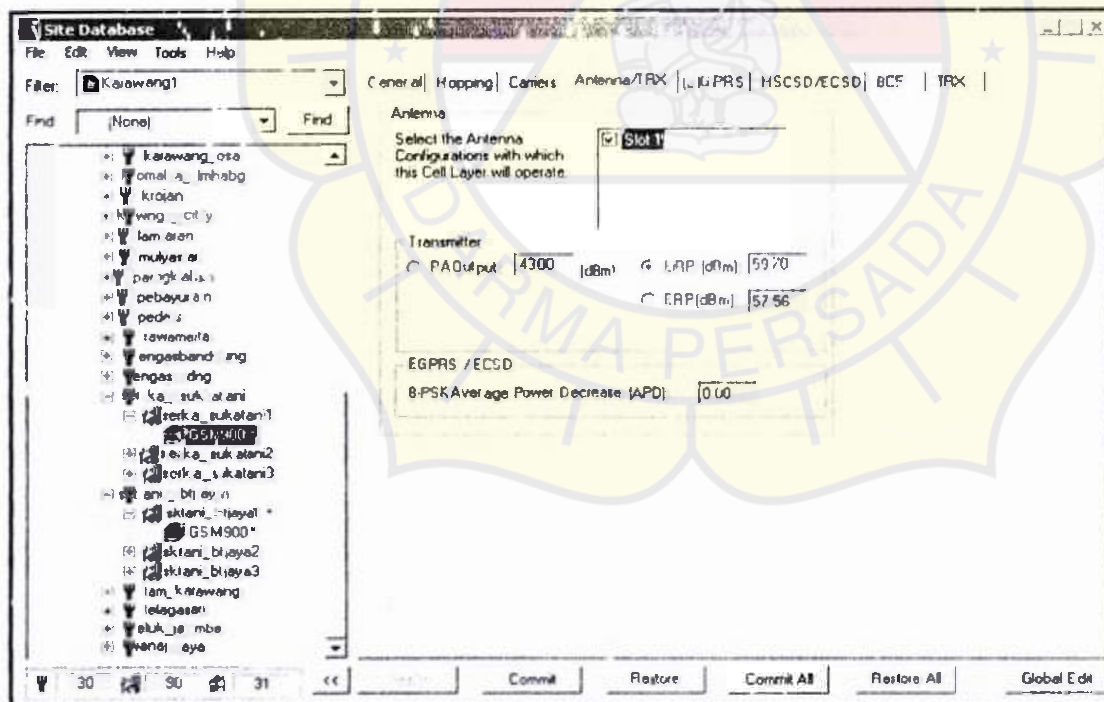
Site Database

File Edit View Tools Help

Filter: Karawang1

Find (None) Find

karawang_osa
omal_a_imhabg
krojan
wng_city
lam aran
mulyar ai
parngkalan
pebayuran
pedes
rawamerta
engasbandung
engas dng
ka_sukatani
serka_sukatani1
GSM900
serka_sukatani2
serka_sukatani3
ani_bhaya
sktani_bhaya1
GSM900
sktani_bhaya2
sktani_bhaya3
lam_karawang
telagasari
eluk_jambe
wanajaya

30 30 31 <<

General Hopping Carriers Antenna/TRX GPRS HSCSD/ECSD BCF TRX

Antenna

Select the Antenna Configurations with which this Cell Layer will operate.

Slot 1

Transmitter

PA Output 4300 (dBm) EIRP (dBm) 59.70

ERP(dBm) 57.56

EGPRS / ECSD

8-PSK Average Power Decrease (APD) 0.00

Commit Restore Commit All Restore All Global Edit